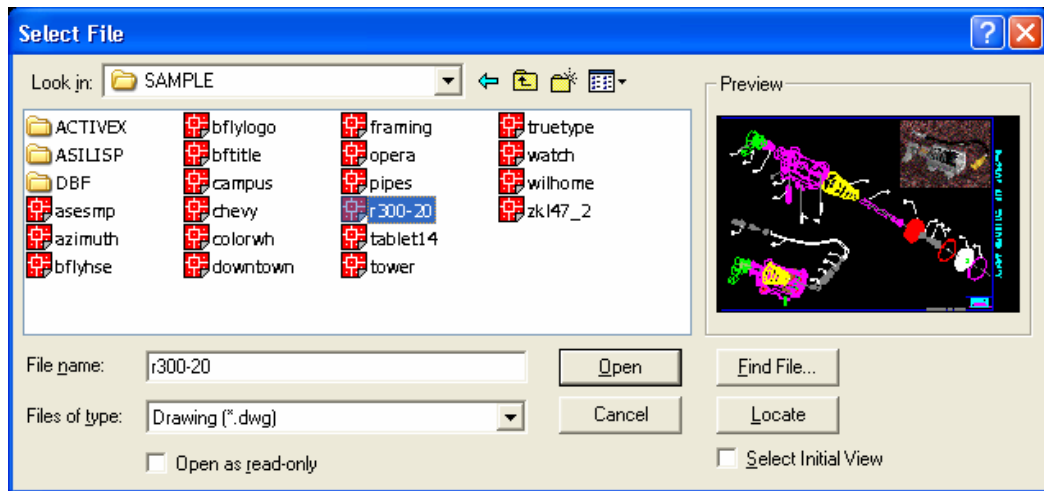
Select File

Look in: SAMPLE

Preview

ACTIVEX
ASILISP
DBF
asesmp
azimuth
bflyhse

bflylogo
bftitle
campus
chevy
colorwh
downtown

framing
opera
pipes
r300-20
tablet14
tower

truetype
watch
wilhome
zk147_2

File name: r300-20

Files of type: Drawing (*.dwg)

Open as read-only

Open

Cancel

Find File...

Locate

Select Initial View